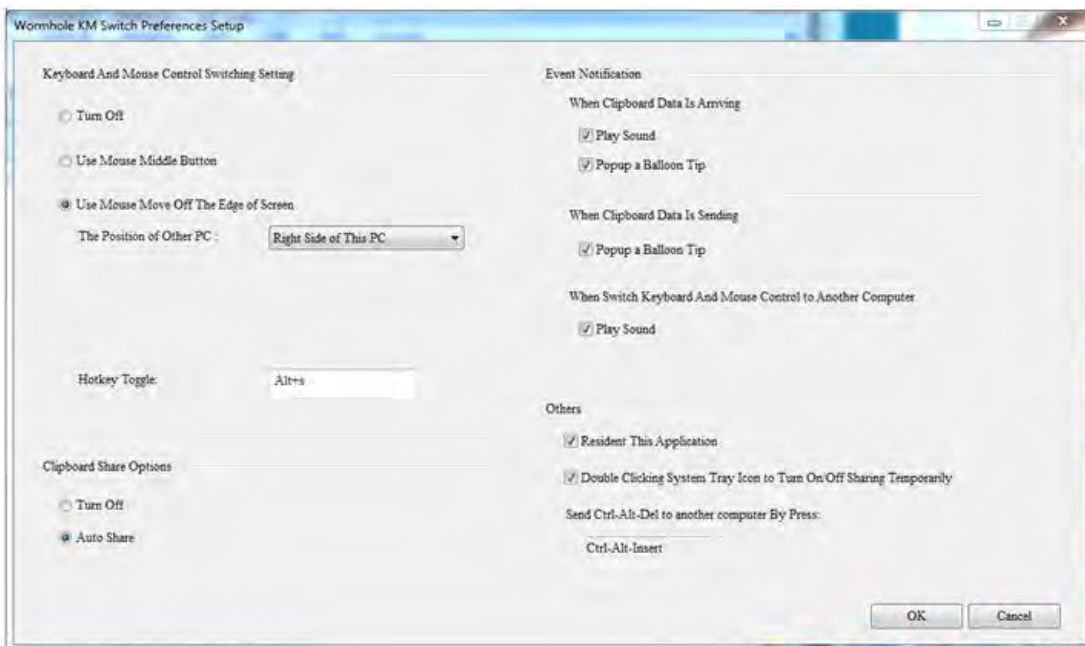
Wormhole KM Switch Preferences Setup

Keyboard And Mouse Control Switching Setting

Turn Off

Use Mouse Middle Button

Use Mouse Move Off The Edge of Screen

The Position of Other PC :

Right Side of This PC

Hotkey Toggle:

Alt+s

Clipboard Share Options

Turn Off

Auto Share

Event Notification

When Clipboard Data Is Arriving

Play Sound

Popup a Balloon Tip

When Clipboard Data Is Sending

Popup a Balloon Tip

When Switch Keyboard And Mouse Control to Another Computer

Play Sound

Others

Resident This Application

Double Clicking System Tray Icon to Turn On/Off Sharing Temporarily

Send Ctrl-Alt-Del to another computer By Press:

Ctrl-Alt-Insert

OK

Cancel